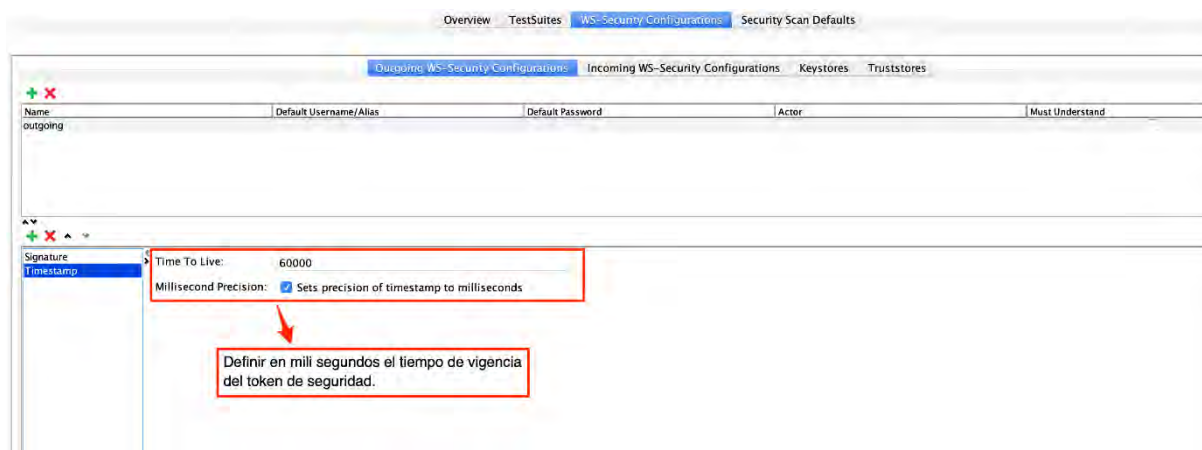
Overview TestSuites WS-Security Configurations Security Scan Defaults

Outgoing WS-Security Configurations Incoming WS-Security Configurations Keystores Truststores

| Name | Default Username/Alias | Default Password | Actor | Must Understand |
|---|---|---|---|---|
| outgoing | | | | |

Signature
Timestamp

Time To Live: 60000

Millisecond Precision: Sets precision of timestamp to milliseconds

Definir en mili segundos el tiempo de vigencia del token de seguridad.